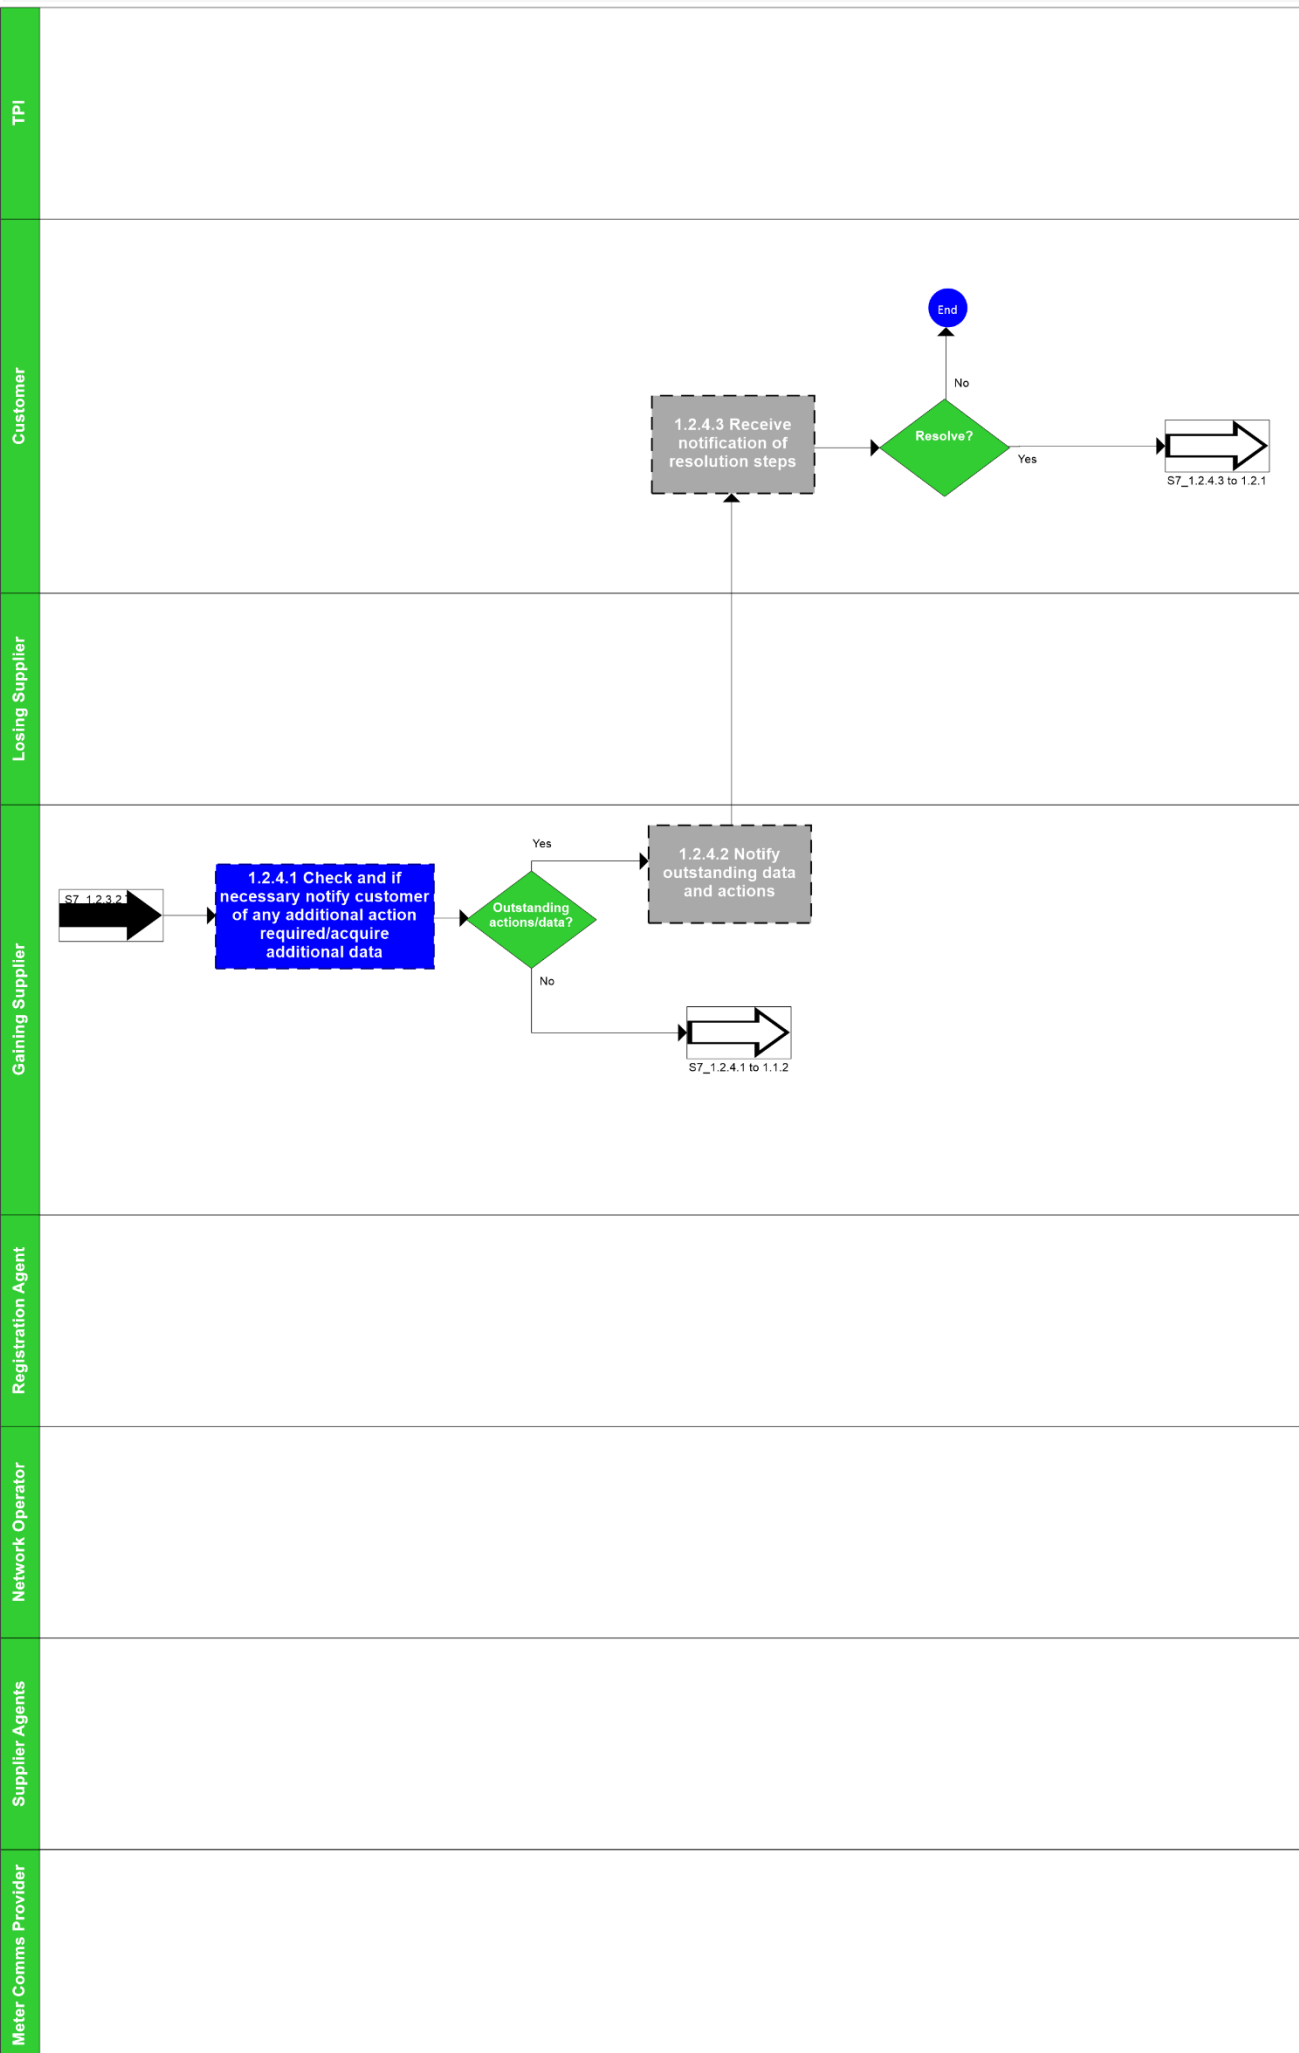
TPI

Customer

End

No

1.2.4.3 Receive notification of resolution steps

Resolve?

Yes

S7_1.2.4.3 to 1.2.1

Losing Supplier

Gaining Supplier

S7_1.2.3.2

1.2.4.1 Check and if necessary notify customer of any additional action required/acquire additional data

Yes

Outstanding actions/data?

1.2.4.2 Notify outstanding data and actions

No

S7_1.2.4.1 to 1.1.2

Registration Agent

Network Operator

Supplier Agents

Meter Comms Provider